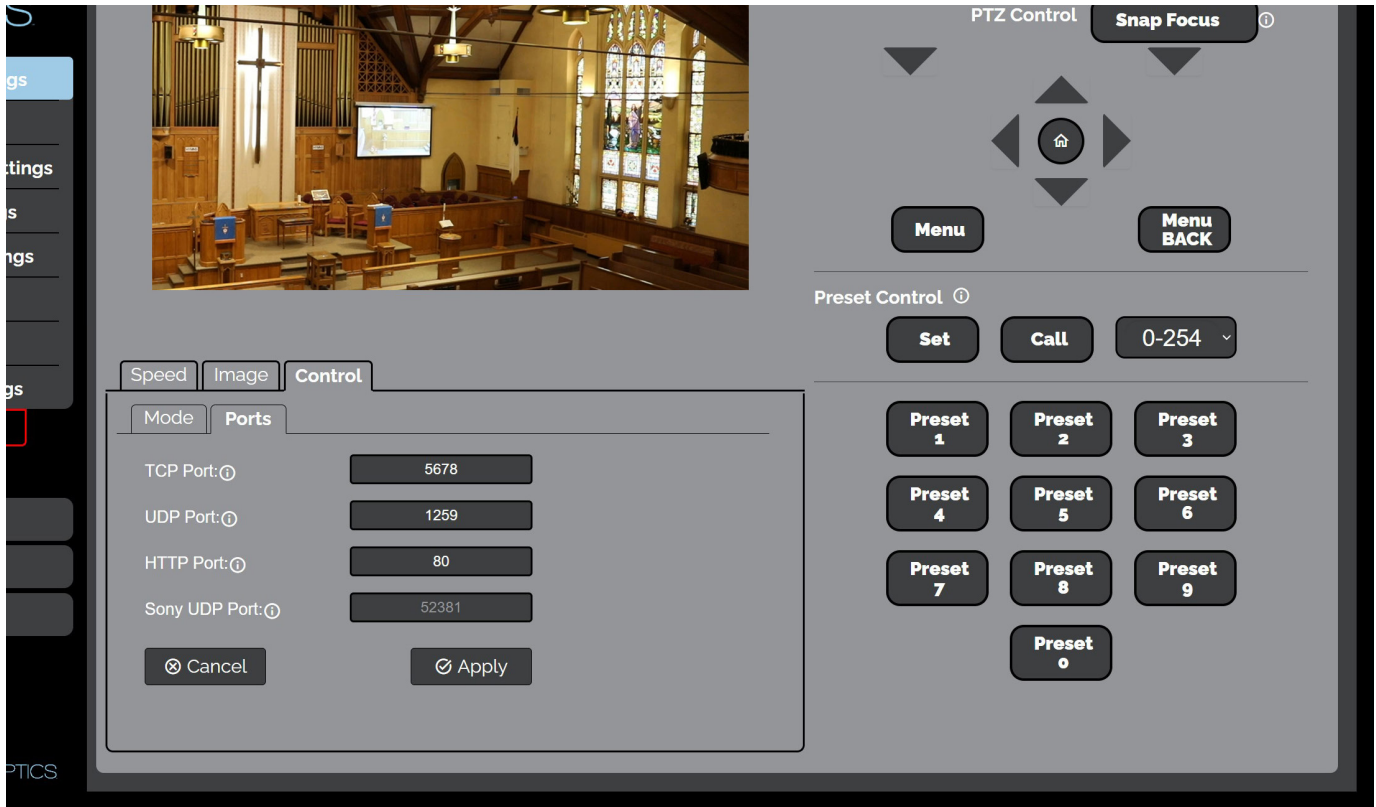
gs

ttings
s
ngs

gs

PTICS

PTZ Control
Snap Focus ⓘ

Menu
Menu BACK

Preset Control ⓘ
Set
Call
0-254

Preset 1
Preset 2
Preset 3
Preset 4
Preset 5
Preset 6
Preset 7
Preset 8
Preset 9
Preset 0

Speed | Image | Control

Mode | Ports

TCP Port:ⓘ 5678
UDP Port:ⓘ 1259
HTTP Port:ⓘ 80
Sony UDP Port:ⓘ 52381

⊗ Cancel
Apply